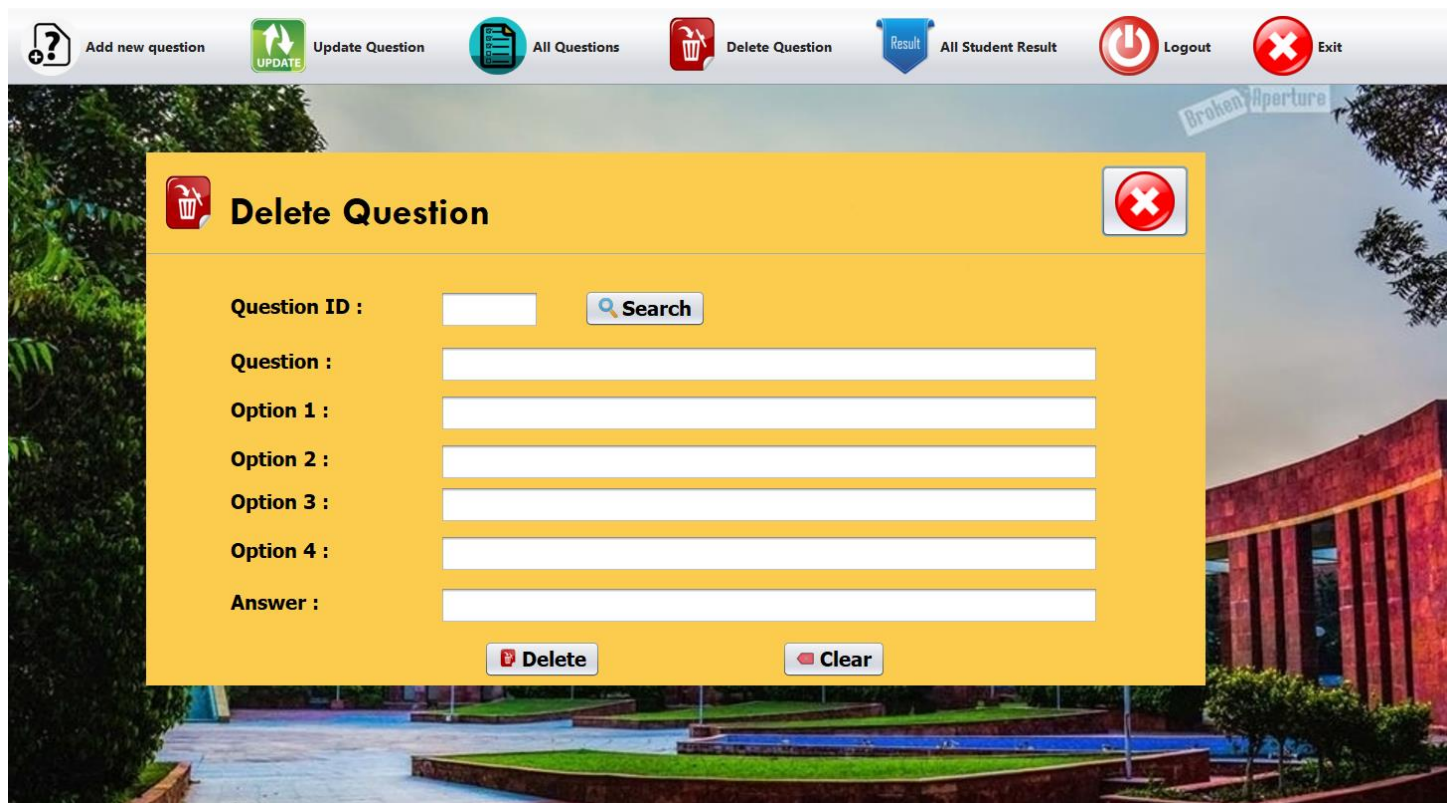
Add new question
UPDATE
Update Question
All Questions
Delete Question
Result
All Student Result
Logout
Exit

Broken Aperture

Delete Question

Question ID :
Search
Question :
Option 1 :
Option 2 :
Option 3 :
Option 4 :
Answer :
Delete
Clear